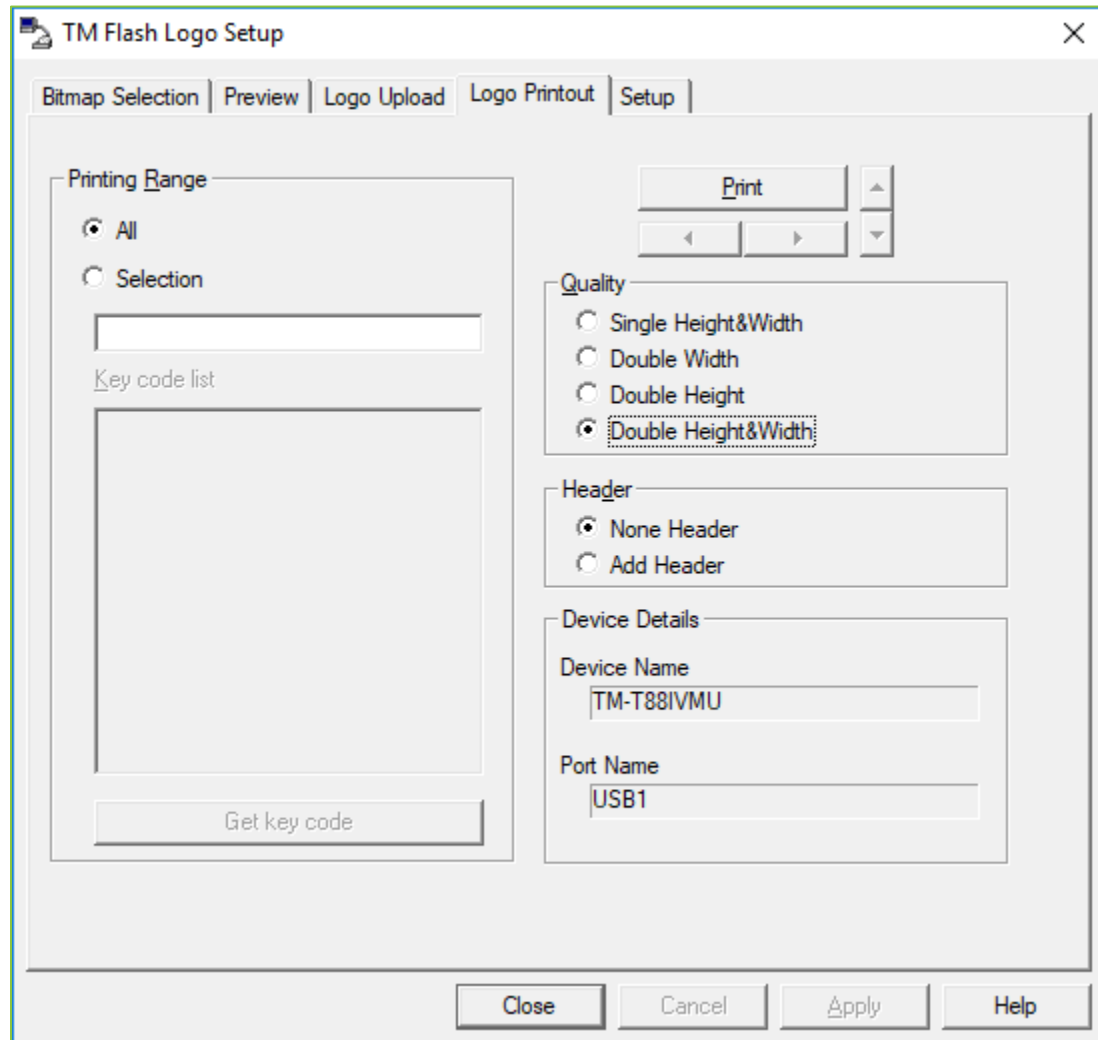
TM Flash Logo Setup

Bitmap Selection | Preview | Logo Upload | Logo Printout | Setup

Printing Range
All
Selection
Key code list
Get key code

Print

Quality
Single Height&Width
Double Width
Double Height
Double Height&Width

Header
None Header
Add Header

Device Details
Device Name
TM-T88IVMU
Port Name
USB1

Close
Cancel
Apply
Help